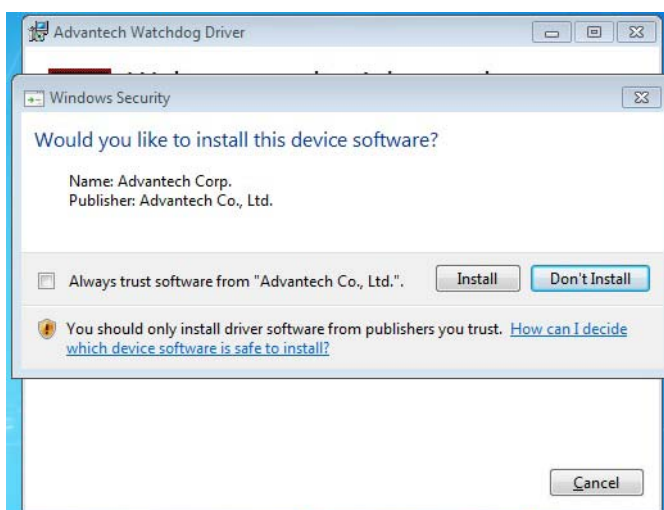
Advantech Watchdog Driver

Windows Security

Would you like to install this device software?

Name: Advantech Corp.
Publisher: Advantech Co., Ltd.

Always trust software from "Advantech Co., Ltd.".

Install

Don't Install

You should only install driver software from publishers you trust. How can I decide which device software is safe to install?

Cancel